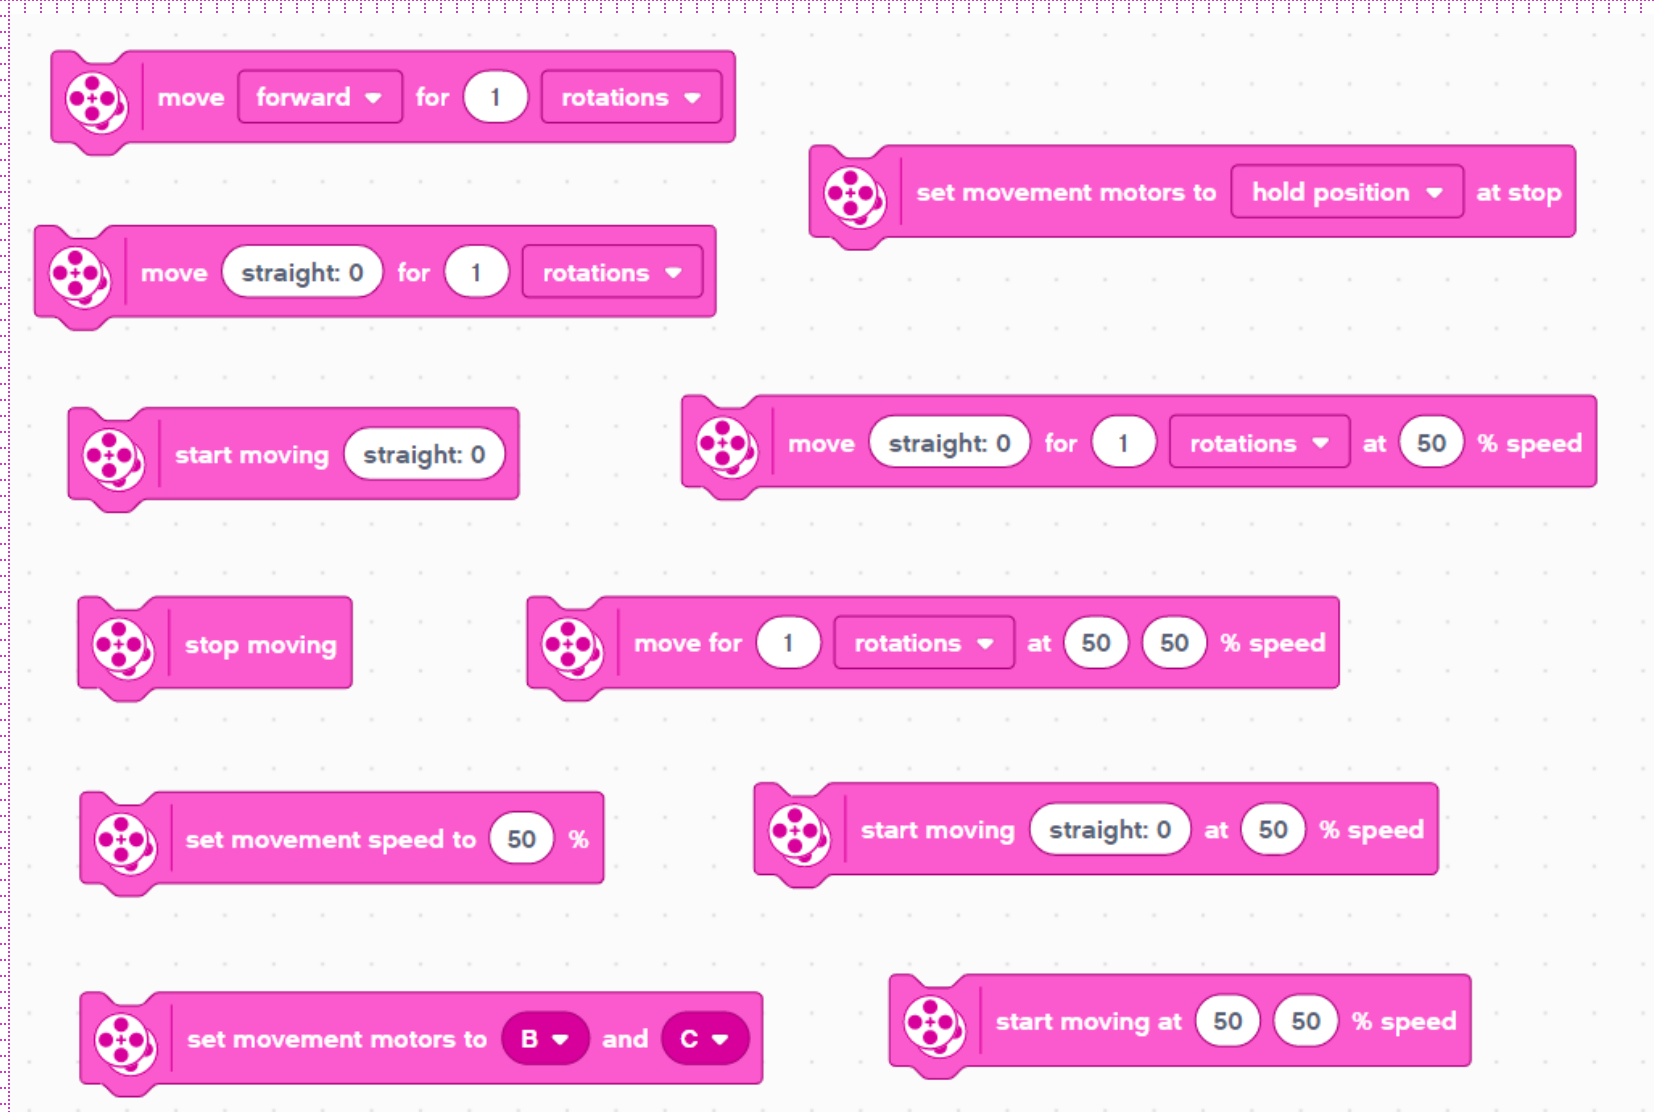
move forward for 1 rotations

set movement motors to hold position at stop

move straight: 0 for 1 rotations

start moving straight: 0

move straight: 0 for 1 rotations at 50 % speed

stop moving

move for 1 rotations at 50 50 % speed

set movement speed to 50 %

start moving straight: 0 at 50 % speed

set movement motors to B and C

start moving at 50 50 % speed